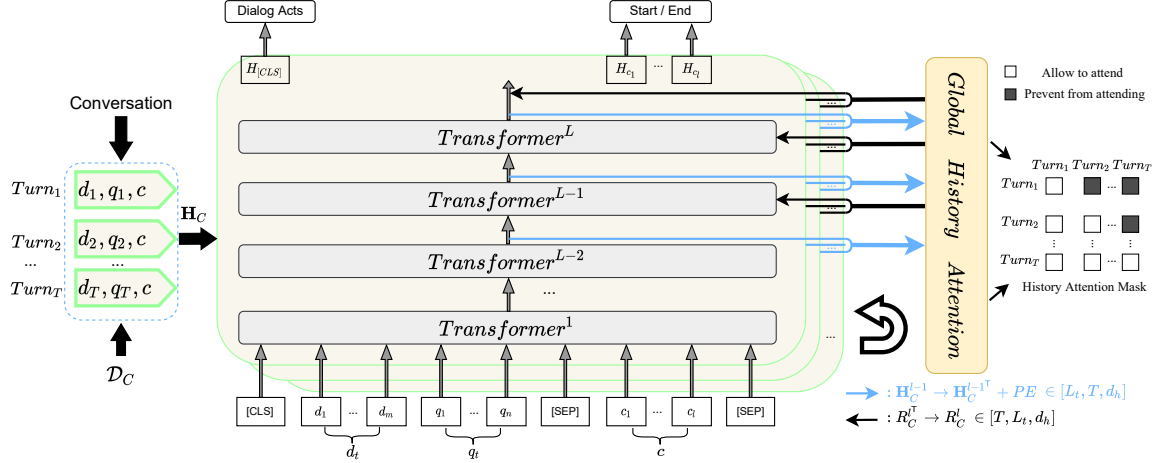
Dialog Acts

Start / End

$H_{[CLS]}$

$H_{c_1}$ ... $H_{c_l}$

Conversation

$Turn_1$ $d_1, q_1, c$

$Turn_2$ $d_2, q_2, c$

... ...

$Turn_T$ $d_T, q_T, c$

$\mathbf{H}_C$

$\mathcal{D}_C$

$Transformer^L$

$Transformer^{L-1}$

$Transformer^{L-2}$

...

$Transformer^1$

...

...

...

...

Global History Attention

Allow to attend

Prevent from attending

$Turn_1$ $Turn_2$ $Turn_T$

$Turn_1$ ...

$Turn_2$ ...

$Turn_T$ ...

History Attention Mask

[CLS] $d_1$ ... $d_m$ $q_1$ ... $q_n$ [SEP] $c_1$ ... $c_l$ [SEP]

$d_t$ $q_t$ $c$

$: \mathbf{H}_C^{l-1} \rightarrow \mathbf{H}_C^{l-1^{\intercal}} + PE \in [L_t, T, d_h]$

$: R_C^{l^{\intercal}} \rightarrow R_C^l \in [T, L_t, d_h]$